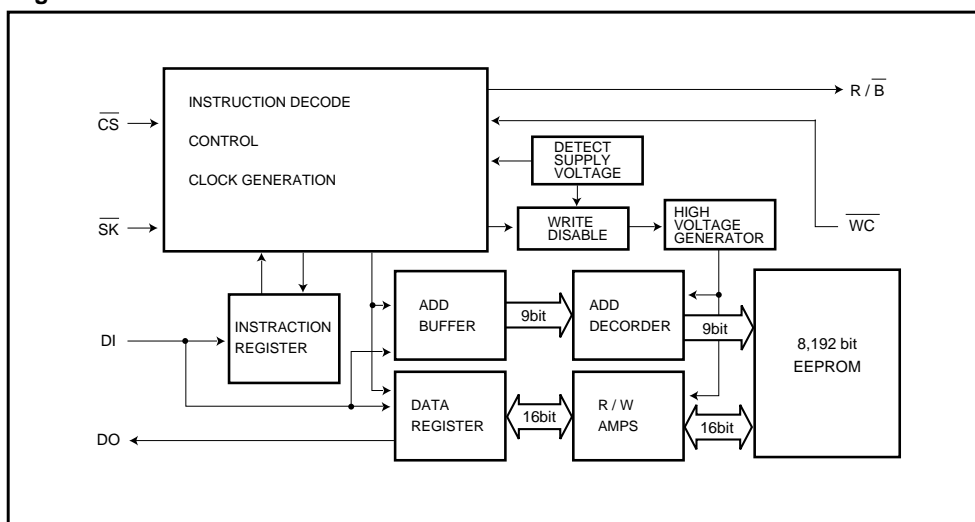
INSTRUCTION DECODE

CONTROL

CLOCK GENERATION

$\overline{CS}$

$\overline{SK}$

R / $\overline{B}$

DETECT SUPPLY VOLTAGE

WRITE DISABLE

HIGH VOLTAGE GENERATOR

$\overline{WC}$

DI

INSTRACTION REGISTER

ADD BUFFER

9bit

ADD DECORDER

9bit

8,192 bit EEPROM

DATA REGISTER

16bit

R / W AMPS

16bit

DO